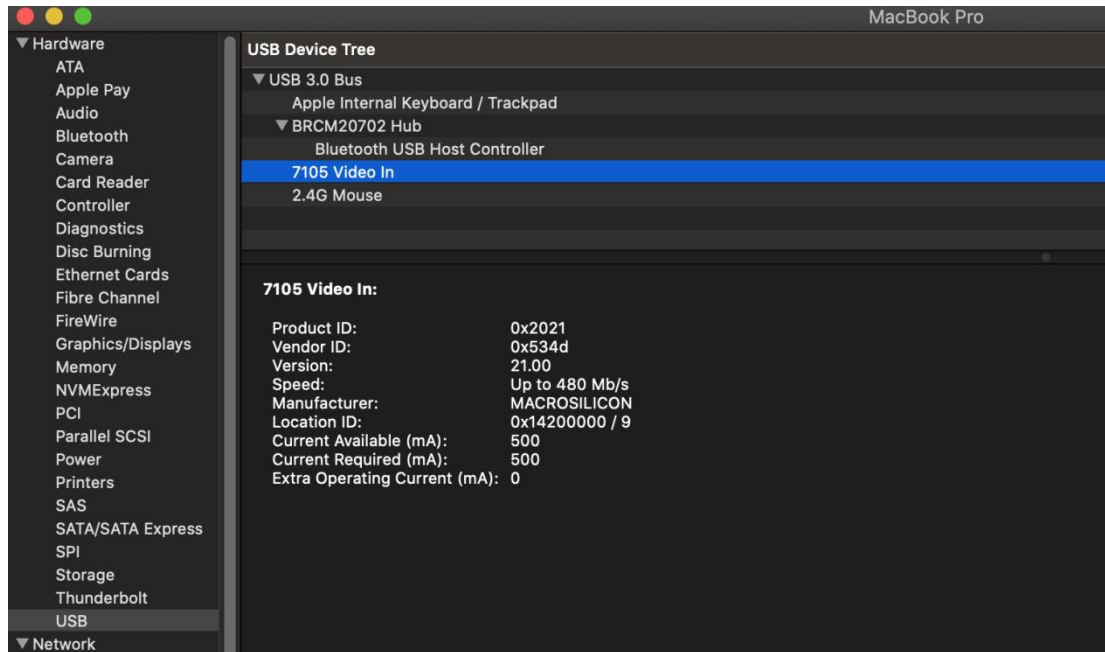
MacBook Pro

▼Hardware
ATA
Apple Pay
Audio
Bluetooth
Camera
Card Reader
Controller
Diagnostics
Disc Burning
Ethernet Cards
Fibre Channel
FireWire
Graphics/Displays
Memory
NVMExpress
PCI
Parallel SCSI
Power
Printers
SAS
SATA/SATA Express
SPI
Storage
Thunderbolt
USB
▼Network

USB Device Tree

▼USB 3.0 Bus
Apple Internal Keyboard / Trackpad
▼BRCM20702 Hub
Bluetooth USB Host Controller
7105 Video In
2.4G Mouse

7105 Video In:

| | |
|---|---|
| Product ID: | 0x2021 |
| Vendor ID: | 0x534d |
| Version: | 21.00 |
| Speed: | Up to 480 Mb/s |
| Manufacturer: | MACROSILICON |
| Location ID: | 0x14200000 / 9 |
| Current Available (mA): | 500 |
| Current Required (mA): | 500 |
| Extra Operating Current (mA): | 0 |